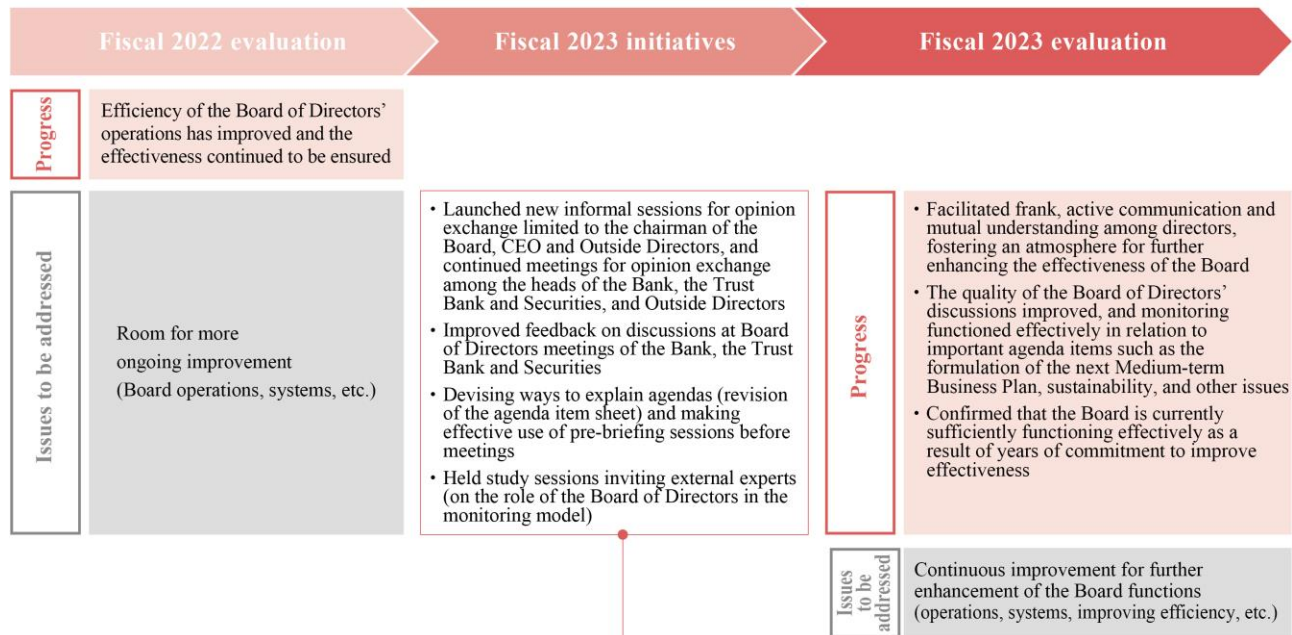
Fiscal 2022 evaluation

Fiscal 2023 initiatives

Fiscal 2023 evaluation

Progress

Efficiency of the Board of Directors' operations has improved and the effectiveness continued to be ensured

Issues to be addressed

Room for more ongoing improvement (Board operations, systems, etc.)

• Launched new informal sessions for opinion exchange limited to the chairman of the Board, CEO and Outside Directors, and continued meetings for opinion exchange among the heads of the Bank, the Trust Bank and Securities, and Outside Directors

• Improved feedback on discussions at Board of Directors meetings of the Bank, the Trust Bank and Securities

• Devising ways to explain agendas (revision of the agenda item sheet) and making effective use of pre-briefing sessions before meetings

• Held study sessions inviting external experts (on the role of the Board of Directors in the monitoring model)

Progress

• Facilitated frank, active communication and mutual understanding among directors, fostering an atmosphere for further enhancing the effectiveness of the Board

• The quality of the Board of Directors' discussions improved, and monitoring functioned effectively in relation to important agenda items such as the formulation of the next Medium-term Business Plan, sustainability, and other issues

• Confirmed that the Board is currently sufficiently functioning effectively as a result of years of commitment to improve effectiveness

Issues to be addressed

Continuous improvement for further enhancement of the Board functions (operations, systems, improving efficiency, etc.)